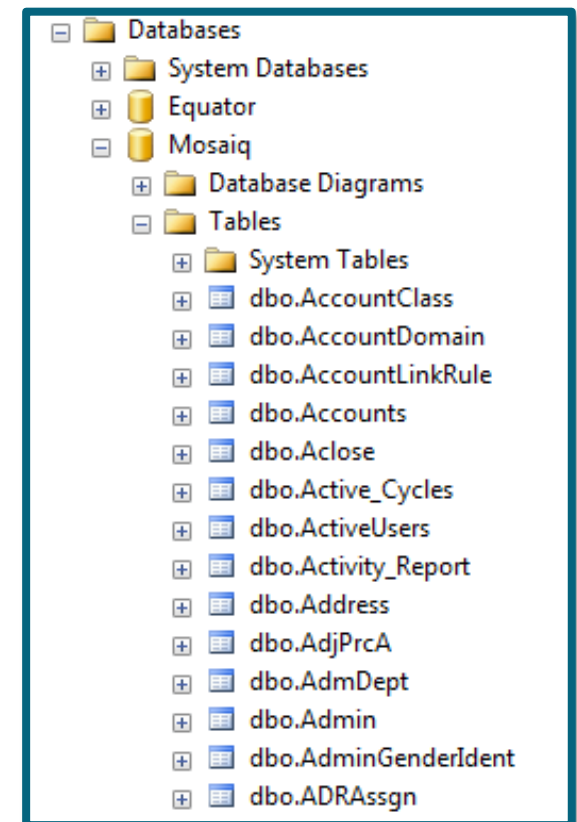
Databases
System Databases
Equator
Mosaiq
Database Diagrams
Tables
System Tables
dbo.AccountClass
dbo.AccountDomain
dbo.AccountLinkRule
dbo.Accounts
dbo.Aclose
dbo.Active_Cycles
dbo.ActiveUsers
dbo.Activity_Report
dbo.Address
dbo.AdjPrcA
dbo.AdmDept
dbo.Admin
dbo.AdminGenderIdent
dbo.ADRAssgn